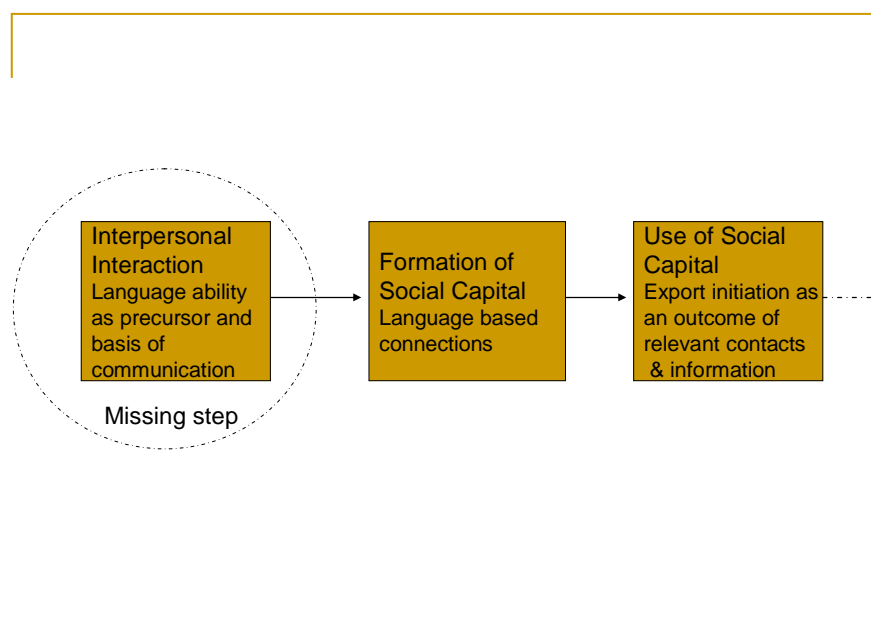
Interpersonal Interaction
Language ability as precursor and basis of communication

Missing step

Formation of Social Capital
Language based connections

Use of Social Capital
Export initiation as an outcome of relevant contacts & information